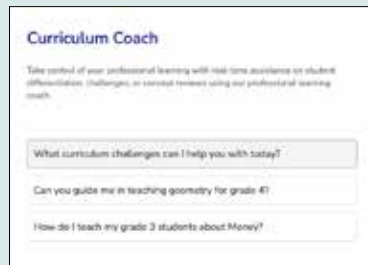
Curriculum Coach

Take control of your professional learning with real-time assistance on student differentiation, challenges, or concept reviews using our professional learning coach.

What curriculum challenges can I help you with today?

Can you guide me in teaching geometry for grade 4?

How do I teach my grade 3 students about Money?